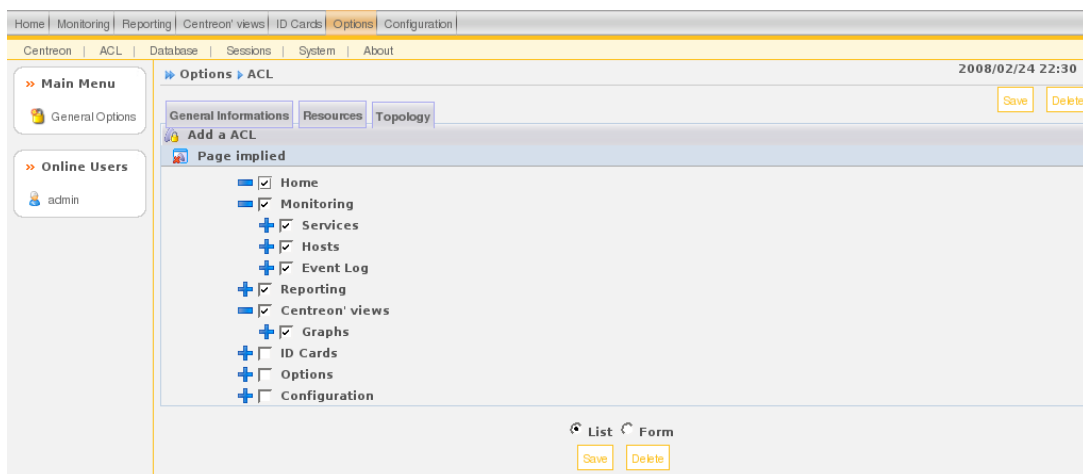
Home | Monitoring | Reporting | Centreon' views | ID Cards | Options | Configuration

Centreon | ACL | Database | Sessions | System | About

» Main Menu

General Options

» Online Users

admin

» Options ▸ ACL

2008/02/24 22:30

Save Delete

General Informations | Resources | Topology

Add a ACL

Page implied

Home
Monitoring
Services
Hosts
Event Log
Reporting
Centreon' views
Graphs
ID Cards
Options
Configuration

List Form

Save Delete